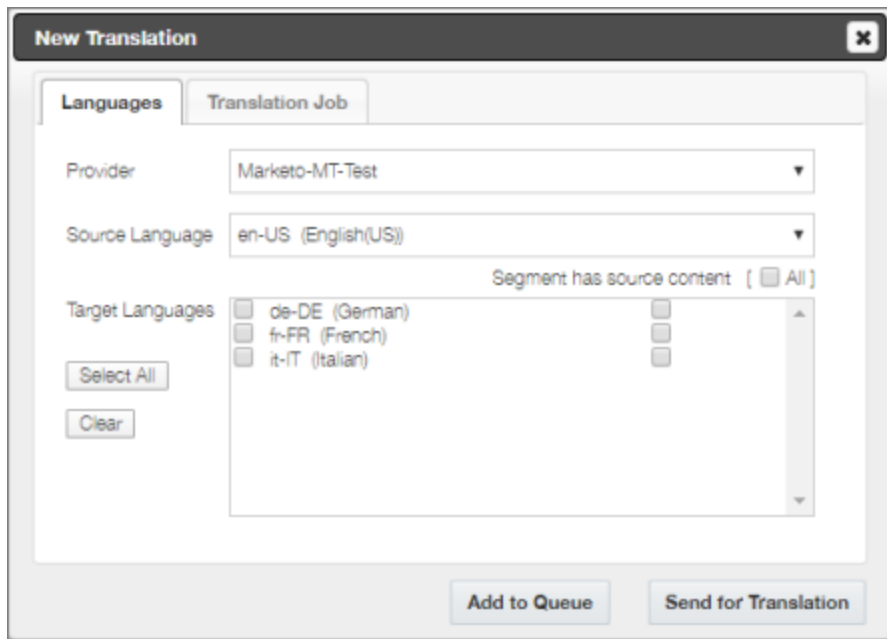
New Translation

Languages | Translation Job

Provider Marketo-MT-Test

Source Language en-US (English(US))

Segment has source content [ All ]

Target Languages
de-DE (German)
fr-FR (French)
it-IT (Italian)

Select All

Clear

Add to Queue

Send for Translation